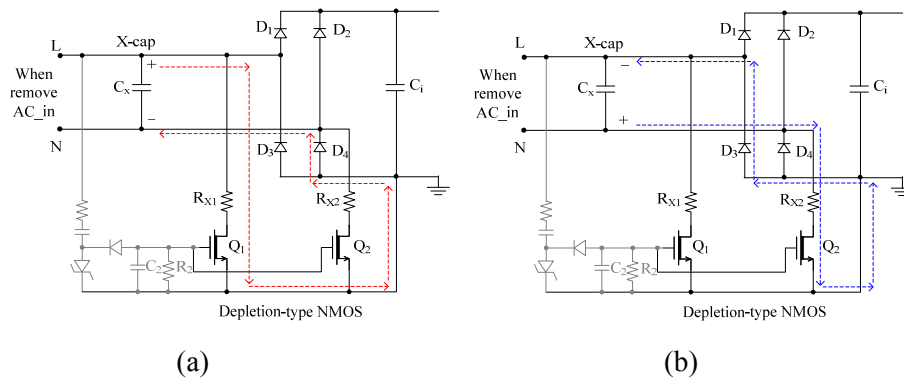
L
X-cap
$D_1$
$D_2$
When remove AC_in
$C_x$
+
−
$C_i$
N
$D_3$
$D_4$
$R_{X1}$
$R_{X2}$
$Q_1$
$Q_2$
$C_2$
$R_2$
Depletion-type NMOS
(a)

L
X-cap
$D_1$
$D_2$
When remove AC_in
$C_x$
−
+
$C_i$
N
$D_3$
$D_4$
$R_{X1}$
$R_{X2}$
$Q_1$
$Q_2$
$C_2$
$R_2$
Depletion-type NMOS
(b)